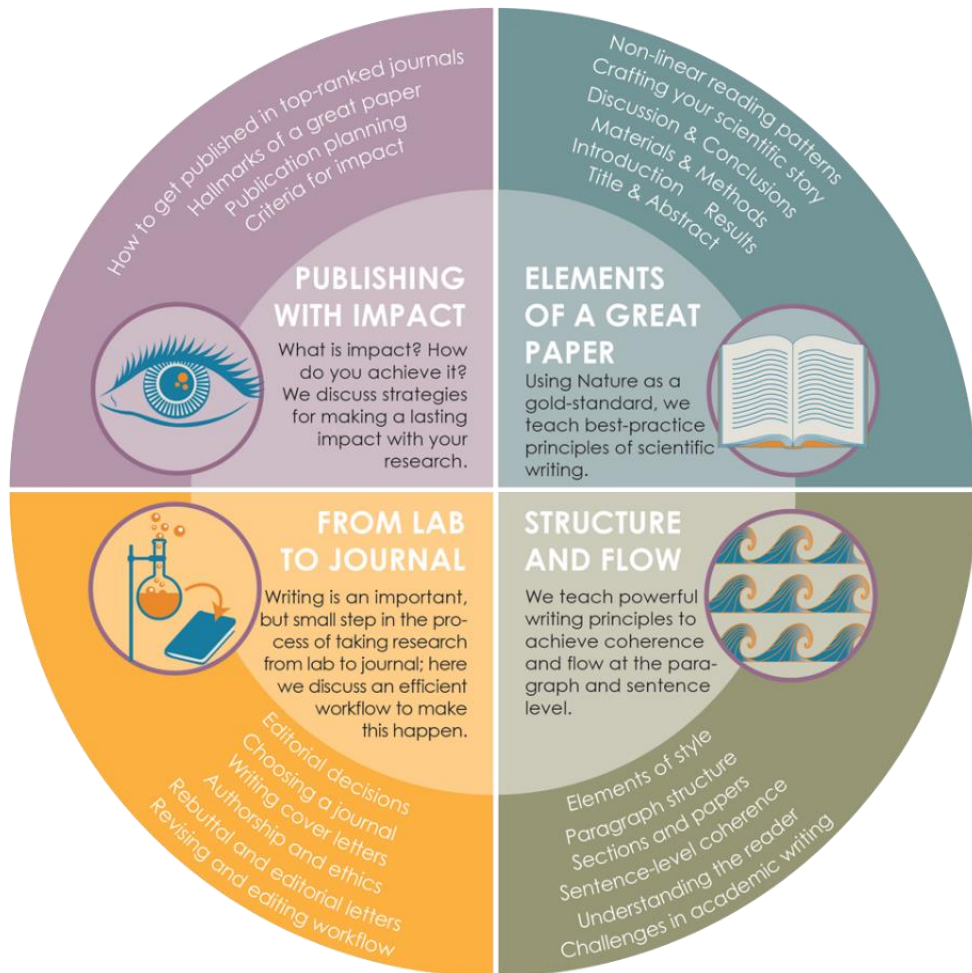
How to get published in top-ranked journals
Hallmarks of a great paper
Publication planning
Criteria for impact

PUBLISHING WITH IMPACT

What is impact? How do you achieve it? We discuss strategies for making a lasting impact with your research.

Non-linear reading patterns
Crafting your scientific story
Discussion & Conclusions
Materials & Methods
Introduction Results
Title & Abstract

ELEMENTS OF A GREAT PAPER

Using Nature as a gold-standard, we teach best-practice principles of scientific writing.

FROM LAB TO JOURNAL

Writing is an important, but small step in the process of taking research from lab to journal; here we discuss an efficient workflow to make this happen.

Editorial decisions
Choosing a journal
Writing cover letters
Authorship and ethics
Rebuttal and editorial letters
Revising and editing workflow

STRUCTURE AND FLOW

We teach powerful writing principles to achieve coherence and flow at the paragraph and sentence level.

Elements of style
Paragraph structure
Sections and papers
Sentence-level coherence
Understanding the reader
Challenges in academic writing